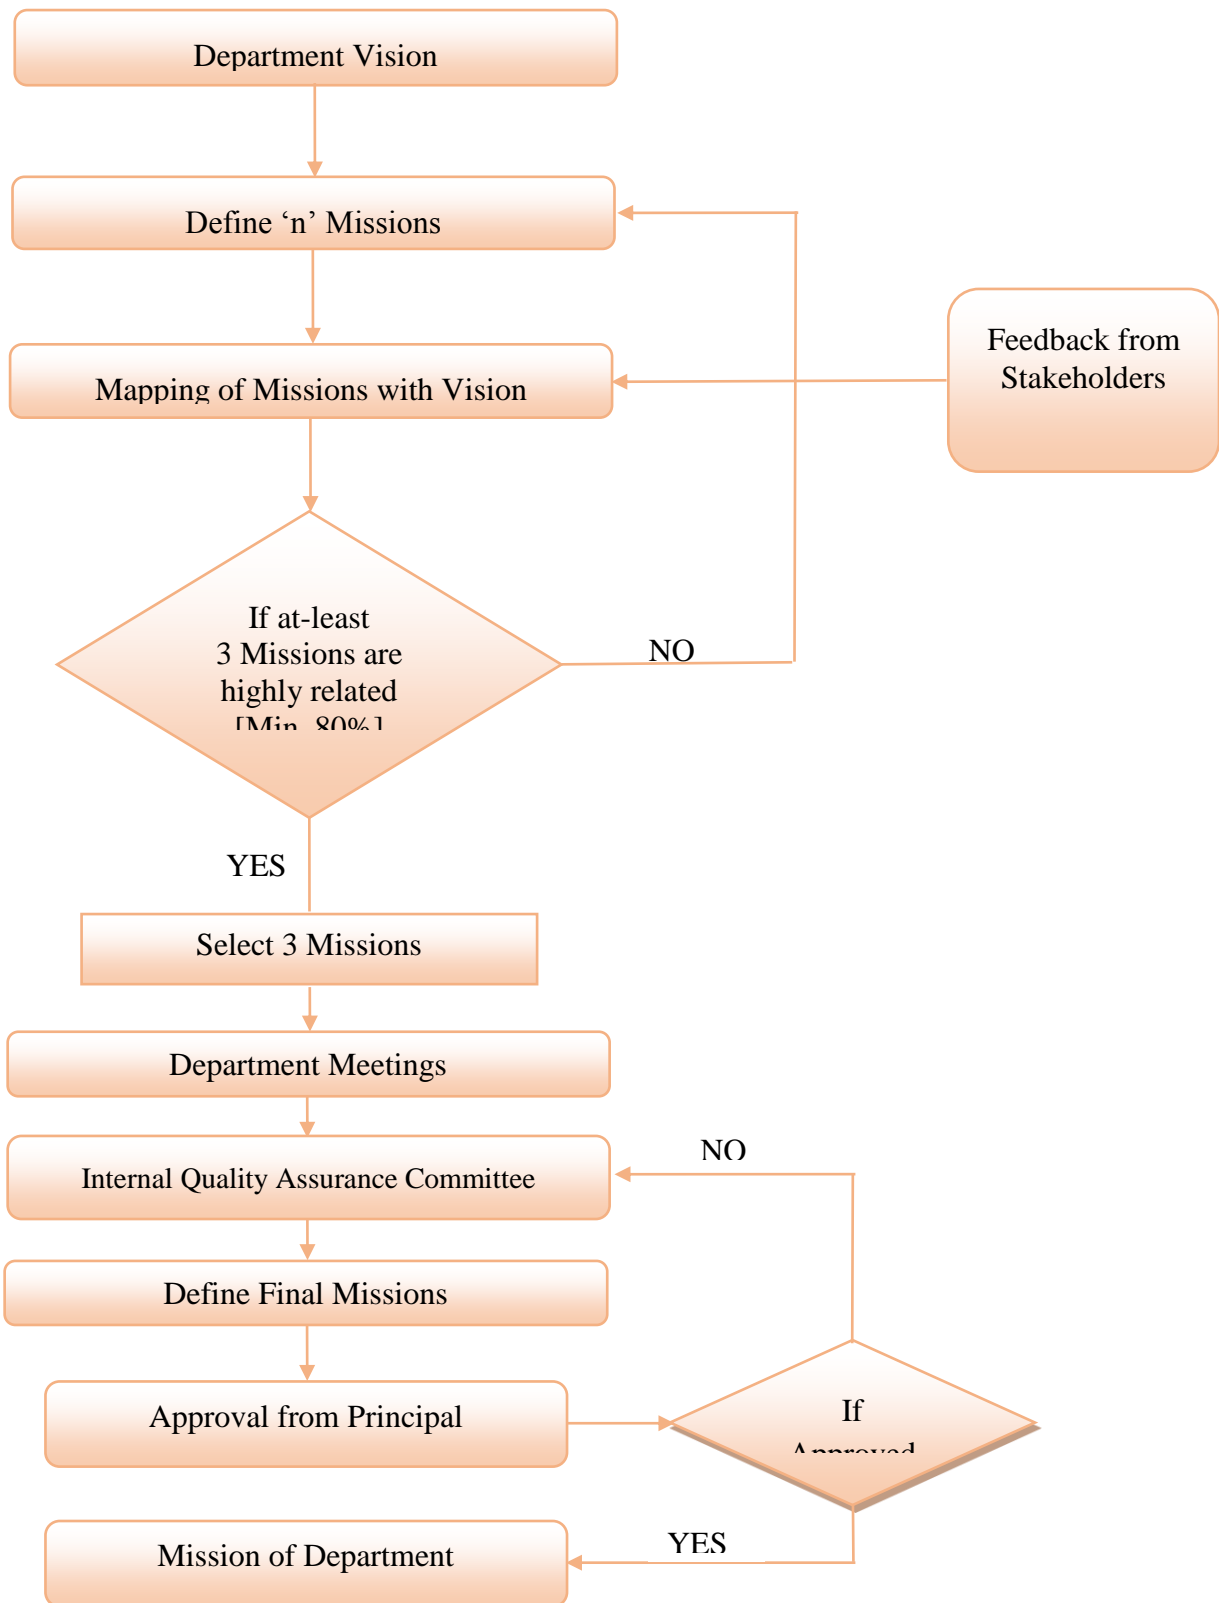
Department Vision

Define ‘n’ Missions

Feedback from Stakeholders

Mapping of Missions with Vision

If at-least 3 Missions are highly related [Min. 80%]

NO

YES

Select 3 Missions

Department Meetings

NO

Internal Quality Assurance Committee

Define Final Missions

Approval from Principal

If Approved

YES

Mission of Department